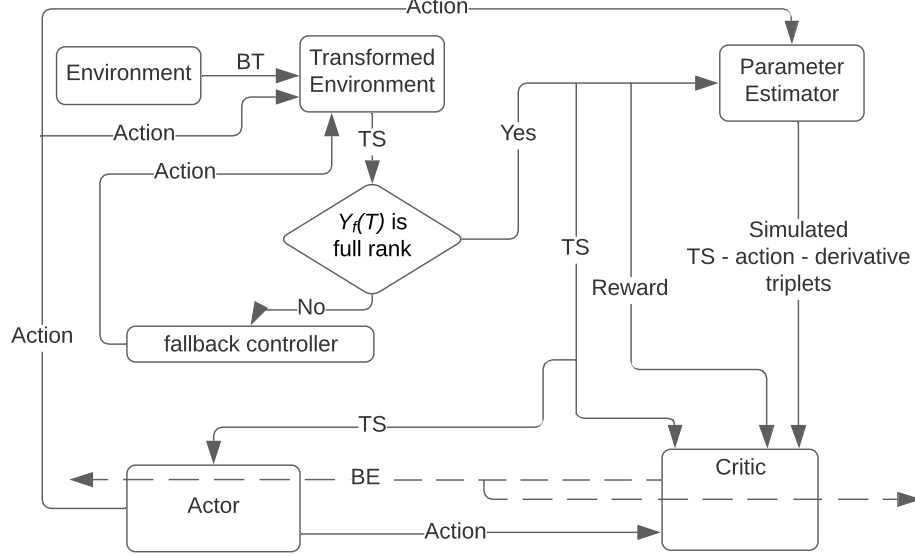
Action

Environment

BT

Transformed Environment

Parameter Estimator

Action

TS

Yes

Action

$Y_f(T)$ is full rank

TS

Simulated TS - action - derivative triplets

Reward

No

Action

fallback controller

TS

BE

Critic

Actor

Action